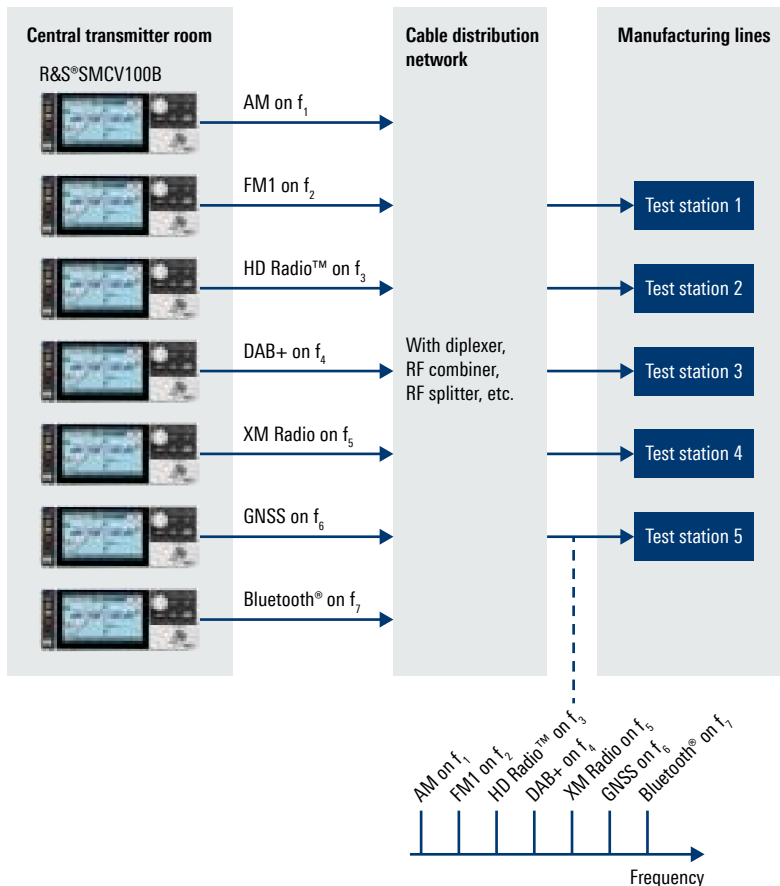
Central transmitter room

R&S®SMCV100B

Cable distribution network

Manufacturing lines

AM on $f_1$

FM1 on $f_2$

HD Radio™ on $f_3$

DAB+ on $f_4$

XM Radio on $f_5$

GNSS on $f_6$

Bluetooth® on $f_7$

With diplexer, RF combiner, RF splitter, etc.

Test station 1

Test station 2

Test station 3

Test station 4

Test station 5

AM on $f_1$

FM1 on $f_2$

HD Radio™ on $f_3$

DAB+ on $f_4$

XM Radio on $f_5$

GNSS on $f_6$

Bluetooth® on $f_7$

Frequency